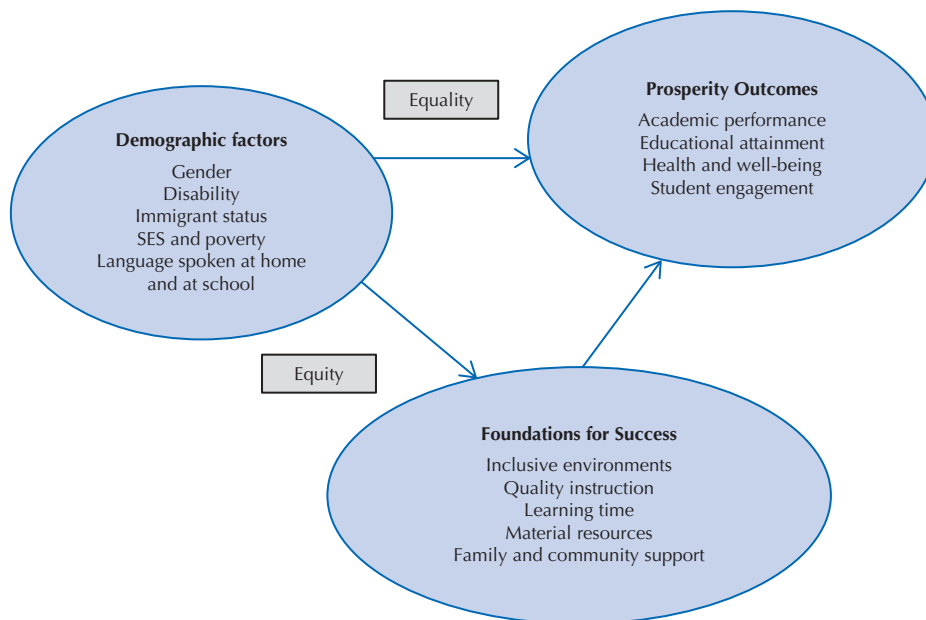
Equality

Prosperity Outcomes
Academic performance
Educational attainment
Health and well-being
Student engagement

Demographic factors
Gender
Disability
Immigrant status
SES and poverty
Language spoken at home and at school

Equity

Foundations for Success
Inclusive environments
Quality instruction
Learning time
Material resources
Family and community support